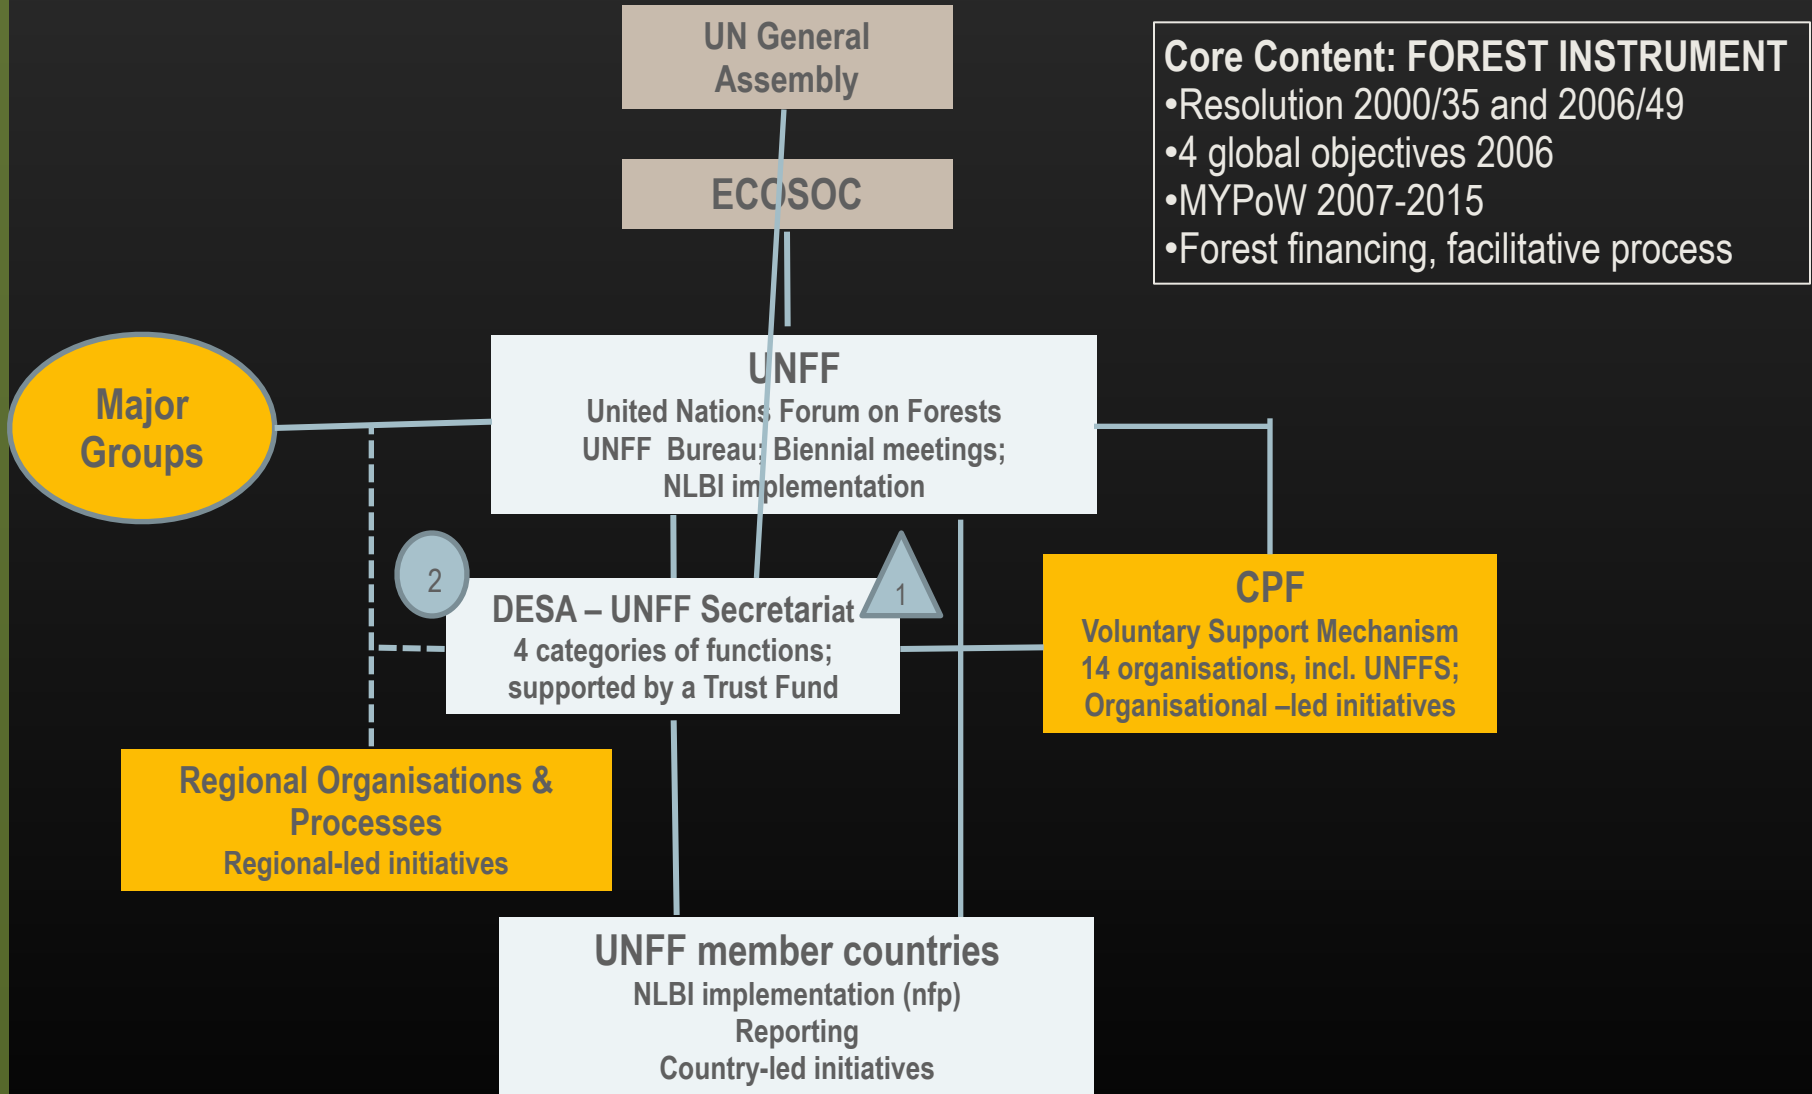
UN General Assembly

ECOSOC

Core Content: FOREST INSTRUMENT
•Resolution 2000/35 and 2006/49
•4 global objectives 2006
•MYPoW 2007-2015
•Forest financing, facilitative process

Major Groups

UNFF
United Nations Forum on Forests
UNFF Bureau; Biennial meetings;
NLBI implementation

2

1

DESA – UNFF Secretariat
4 categories of functions;
supported by a Trust Fund

CPF
Voluntary Support Mechanism
14 organisations, incl. UNFFS;
Organisational –led initiatives

Regional Organisations & Processes
Regional-led initiatives

UNFF member countries
NLBI implementation (nfp)
Reporting
Country-led initiatives